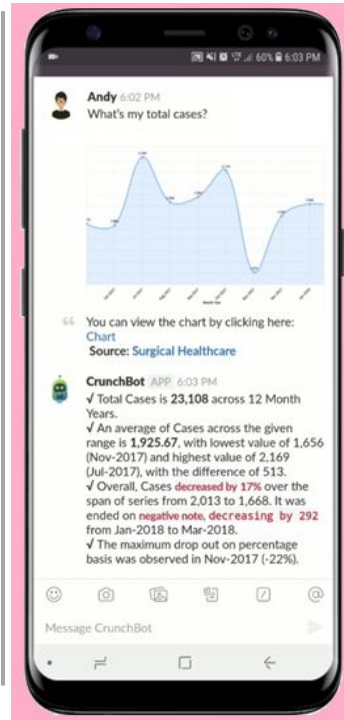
60% 6:03 PM

Andy 6:02 PM
What's my total cases?

You can view the chart by clicking here:
Chart
Source: Surgical Healthcare

CrunchBot APP 6:03 PM
√ Total Cases is 23,108 across 12 Month Years.
√ An average of Cases across the given range is 1,925.67, with lowest value of 1,656 (Nov-2017) and highest value of 2,169 (Jul-2017), with the difference of 513.
√ Overall, Cases decreased by 17% over the span of series from 2,013 to 1,668. It was ended on negative note, decreasing by 292 from Jan-2018 to Mar-2018.
√ The maximum drop out on percentage basis was observed in Nov-2017 (-22%).

Message CrunchBot